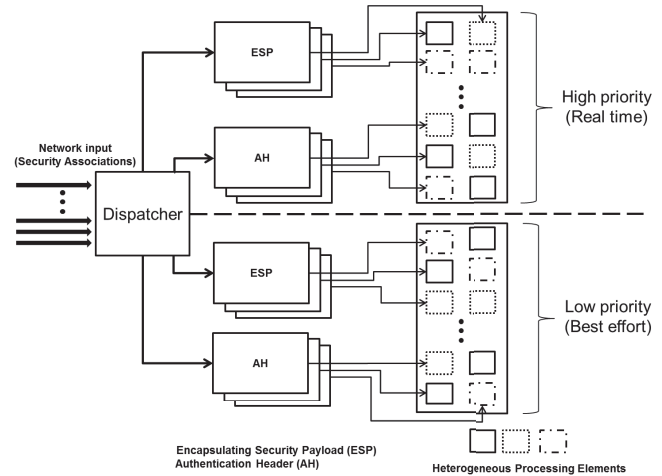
Network input
(Security Associations)

Dispatcher

ESP

AH

ESP

AH

High priority
(Real time)

Low priority
(Best effort)

Encapsulating Security Payload (ESP)
Authentication Header (AH)

Heterogeneous Processing Elements